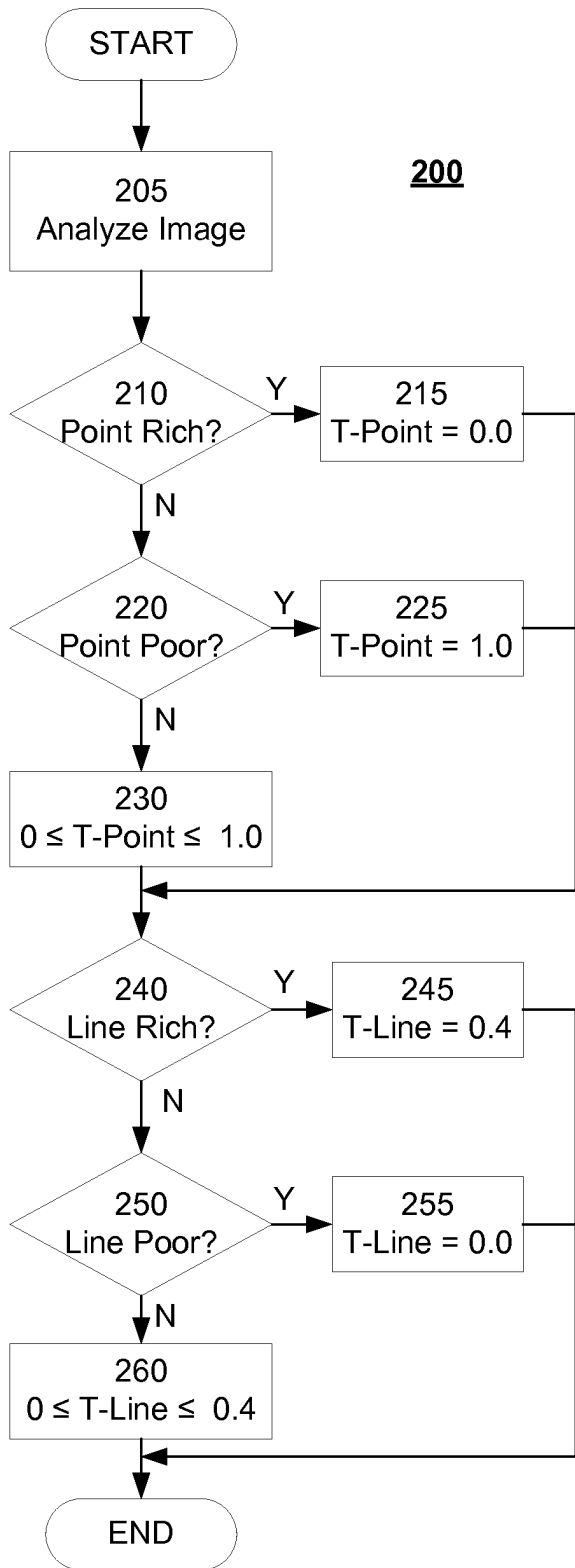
START

200

205
Analyze Image

210
Point Rich?

Y

215
T-Point = 0.0

N

220
Point Poor?

Y

225
T-Point = 1.0

N

230
$0 \leq$ T-Point $\leq$ 1.0

240
Line Rich?

Y

245
T-Line = 0.4

N

250
Line Poor?

Y

255
T-Line = 0.0

N

260
$0 \leq$ T-Line $\leq$ 0.4

END